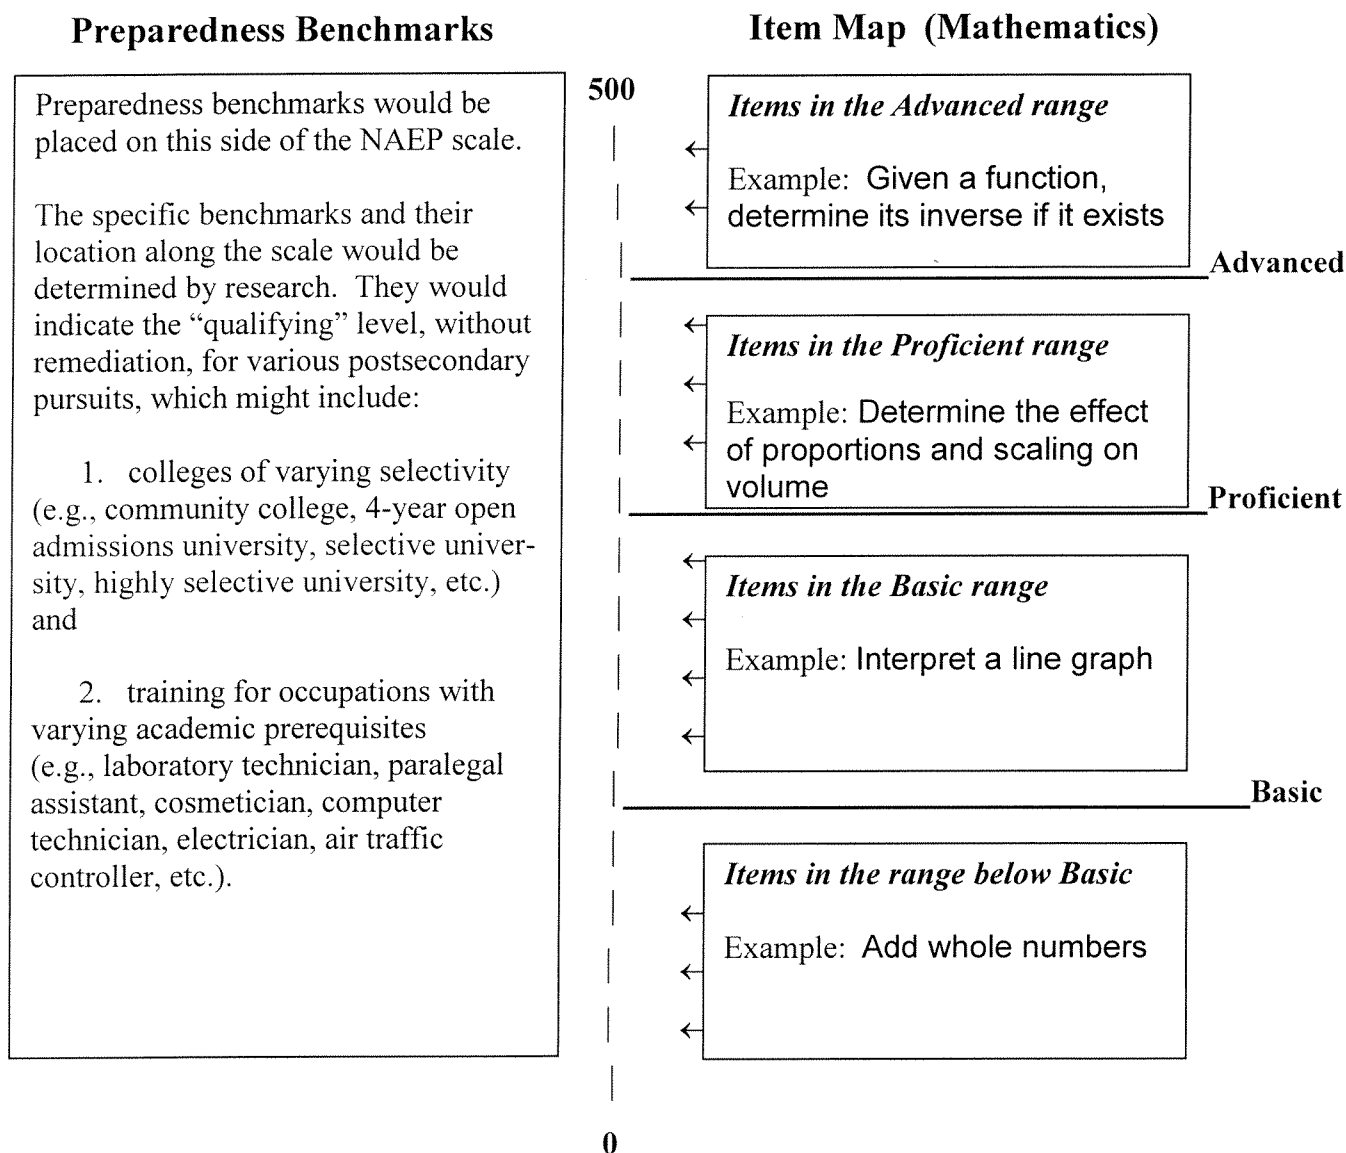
**Preparedness Benchmarks**

Preparedness benchmarks would be placed on this side of the NAEP scale.

The specific benchmarks and their location along the scale would be determined by research. They would indicate the "qualifying" level, without remediation, for various postsecondary pursuits, which might include:

1. colleges of varying selectivity (e.g., community college, 4-year open admissions university, selective university, highly selective university, etc.) and

2. training for occupations with varying academic prerequisites (e.g., laboratory technician, paralegal assistant, cosmetician, computer technician, electrician, air traffic controller, etc.).

**Item Map (Mathematics)**

500

*Items in the Advanced range*

Example: Given a function, determine its inverse if it exists

Advanced

*Items in the Proficient range*

Example: Determine the effect of proportions and scaling on volume

Proficient

*Items in the Basic range*

Example: Interpret a line graph

Basic

*Items in the range below Basic*

Example: Add whole numbers

0